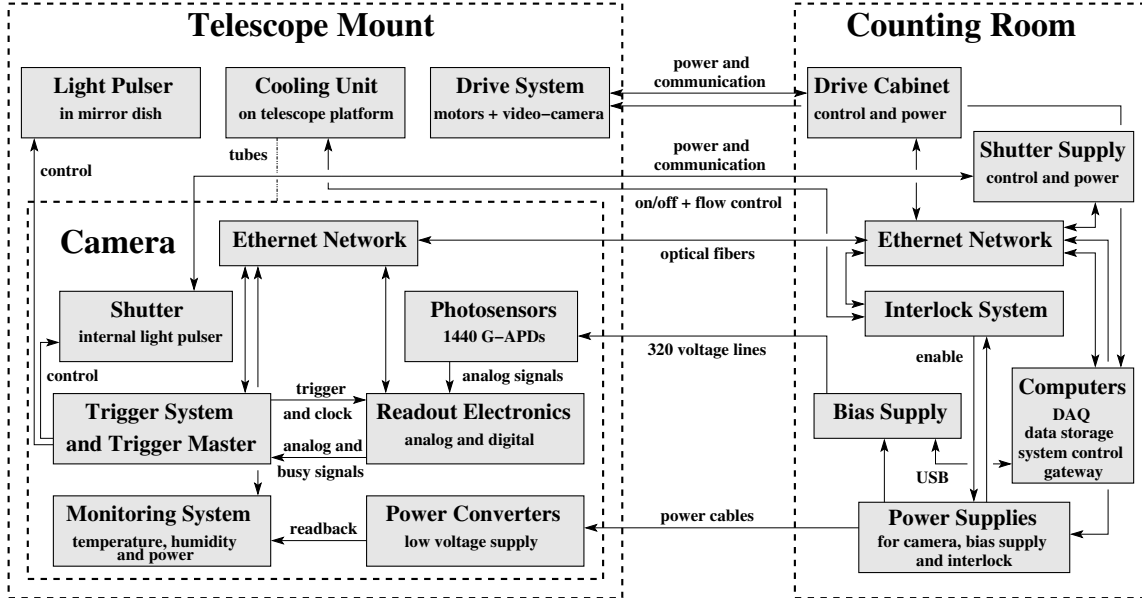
Telescope Mount

Counting Room

Light Pulser
in mirror dish

Cooling Unit
on telescope platform

Drive System
motors + video−camera

power and
communication

Drive Cabinet
control and power

power and
communication

Shutter Supply
control and power

tubes

control

on/off + flow control

Camera

Ethernet Network

optical fibers

Ethernet Network

Shutter
internal light pulser

Photosensors
1440 G−APDs

Interlock System

320 voltage lines

enable

control

analog signals

trigger
and clock

Computers
DAQ
data storage
system control
gateway

Trigger System
and Trigger Master

Readout Electronics
analog and digital

Bias Supply

analog and
busy signals

USB

Monitoring System
temperature, humidity
and power

readback

Power Converters
low voltage supply

power cables

Power Supplies
for camera, bias supply
and interlock